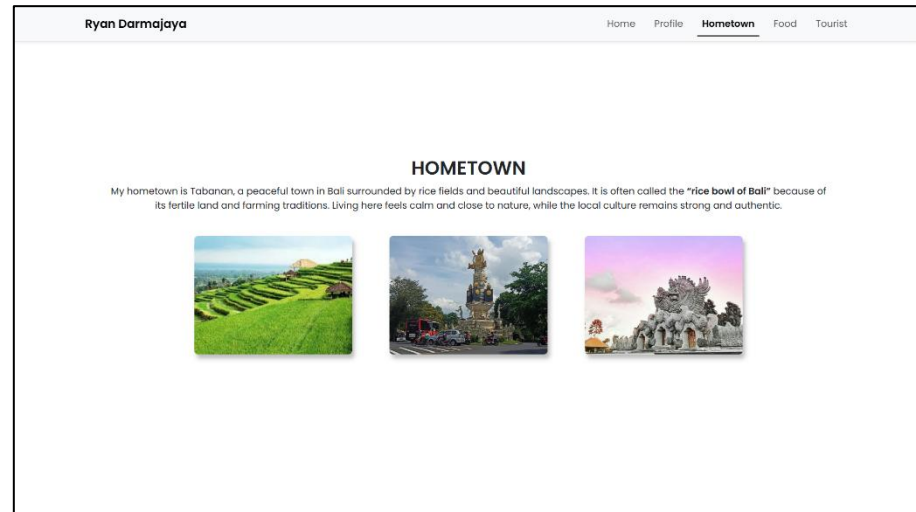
Ryan Darmajaya

Home Profile Hometown Food Tourist

HOMETOWN

My hometown is Tabanan, a peaceful town in Bali surrounded by rice fields and beautiful landscapes. It is often called the **"rice bowl of Bali"** because of its fertile land and farming traditions. Living here feels calm and close to nature, while the local culture remains strong and authentic.